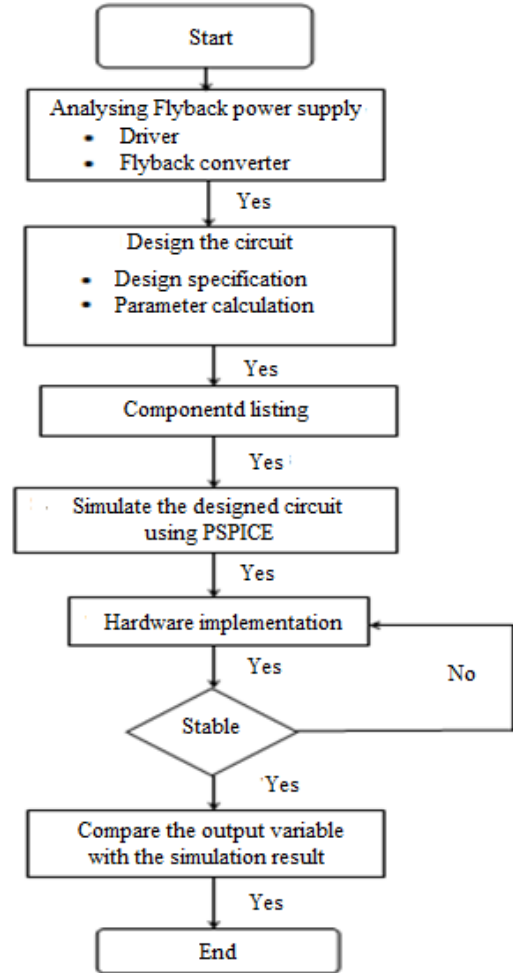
Start

Analysing Flyback power supply
• Driver
• Flyback converter

Yes

Design the circuit
• Design specification
• Parameter calculation

Yes

Componentd listing

Yes

Simulate the designed circuit using PSPICE

Yes

Hardware implementation

Yes

No

Stable

Yes

Compare the output variable with the simulation result

Yes

End